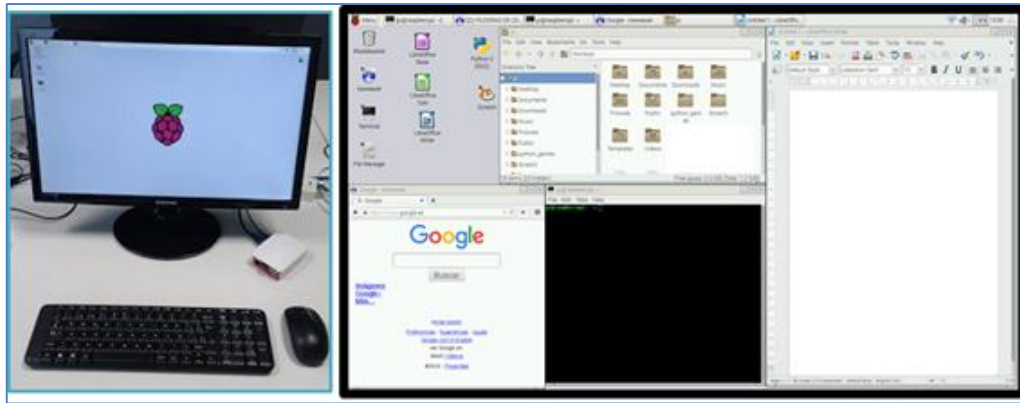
Menu

Wastebasket

LibreOffice Base

Python 3 (IDLE)

Terminal

LibreOffice Calc

Scratch

File Manager

LibreOffice Writer

File Edit View Bookmarks Go Tools Help

Directory Tree

Desktop
Documents
Downloads
Music
Pictures
Public
python_games
Scratch
Templates
Videos

Google

Buscar

Google

File Edit Tabs Help

Untitled 1 - LibreOffice Writer

File Edit View Insert Format Table Tools Window Help

Default Style

Liberation Serif